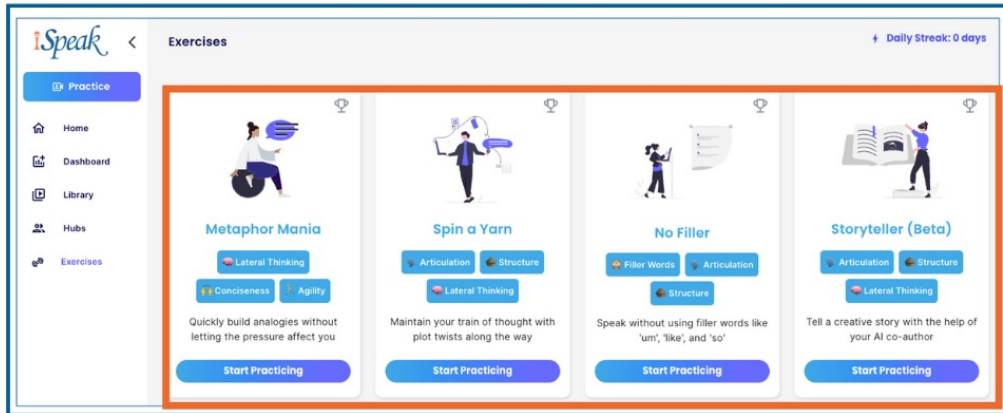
iSpeak <

Practice

Home

Dashboard

Library

Hubs

Exercises

Exercises

Daily Streak: 0 days

Metaphor Mania

Lateral Thinking

Conciseness

Agility

Quickly build analogies without letting the pressure affect you

Start Practicing

Spin a Yarn

Articulation

Structure

Lateral Thinking

Maintain your train of thought with plot twists along the way

Start Practicing

No Filler

Filler Words

Articulation

Structure

Speak without using filler words like 'um', 'like', and 'so'

Start Practicing

Storyteller (Beta)

Articulation

Structure

Lateral Thinking

Tell a creative story with the help of your AI co-author

Start Practicing